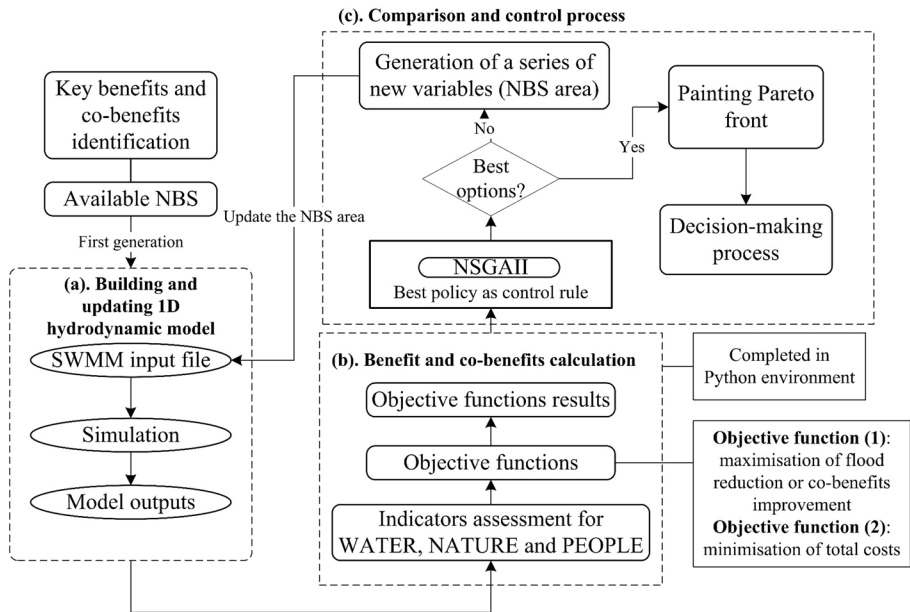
(c). Comparison and control process

Key benefits and co-benefits identification

Available NBS

First generation

Update the NBS area

Generation of a series of new variables (NBS area)

No

Best options?

Yes

Painting Pareto front

Decision-making process

NSGAII

Best policy as control rule

(a). Building and updating 1D hydrodynamic model

SWMM input file

Simulation

Model outputs

(b). Benefit and co-benefits calculation

Completed in Python environment

Objective functions results

Objective functions

Indicators assessment for WATER, NATURE and PEOPLE

**Objective function (1)**: maximisation of flood reduction or co-benefits improvement

**Objective function (2)**: minimisation of total costs